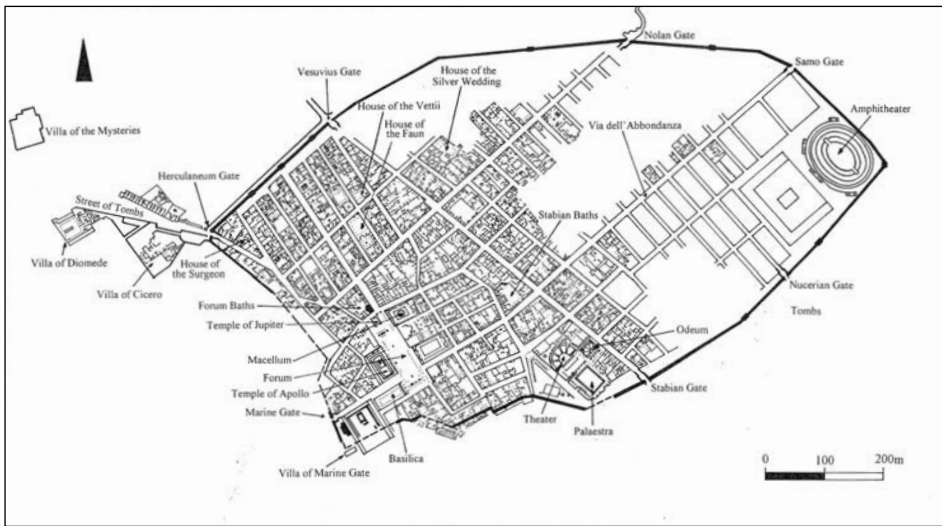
Nolan Gate
Samo Gate
Vesuvius Gate
House of the Silver Wedding
House of the Vettii
House of the Faun
Villa of the Mysteries
Amphitheater
Via dell'Abbondanza
Herculaneum Gate
Street of Tombs
Stabian Baths
Villa of Diomede
House of the Surgeon
Villa of Cicero
Nucerian Gate
Tombs
Forum Baths
Temple of Jupiter
Odeum
Macellum
Forum
Temple of Apollo
Stabian Gate
Marine Gate
Theater
Palaestra
Basilica
Villa of Marine Gate
0
100
200m